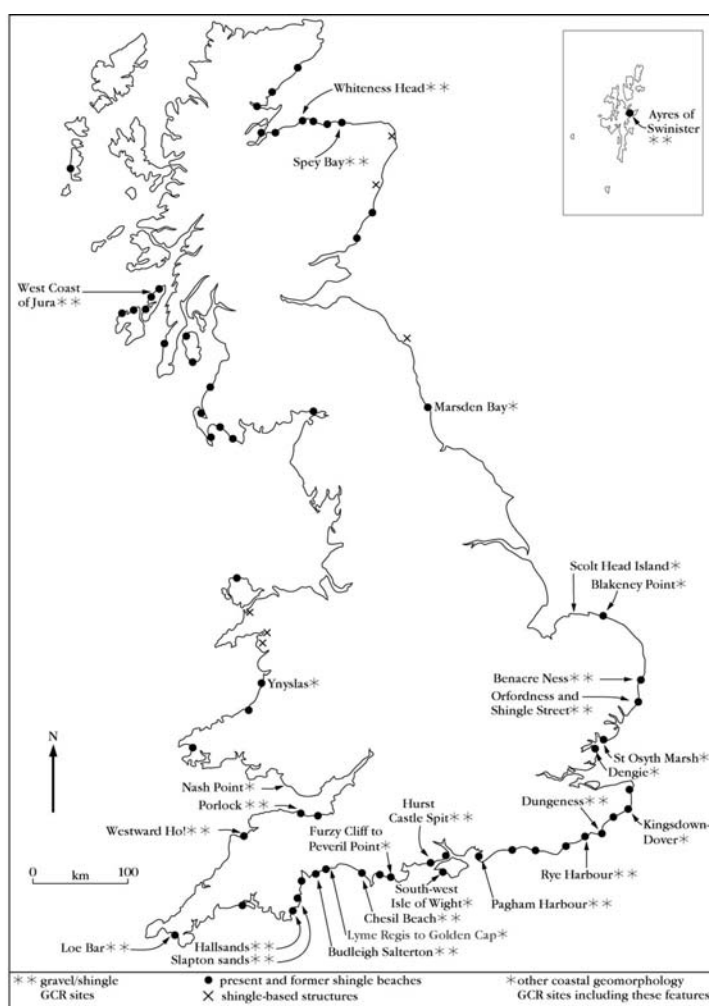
Whiteness Head ✳✳

Spey Bay ✳✳

Ayres of Swinister ✳✳

West Coast of Jura ✳✳

Marsden Bay ✳

Scolt Head Island ✳

Blakeney Point ✳

Benacre Ness ✳✳

Orfordness and Shingle Street ✳✳

Ynyslas ✳

St Osyth Marsh ✳

Dengie ✳

N

Nash Point ✳

Porlock ✳✳

Hurst Castle Spit ✳✳

Dungeness ✳✳

Kingsdown-Dover ✳

Westward Ho! ✳✳

Furzy Cliff to Peveril Point ✳

Rye Harbour ✳✳

0 km 100

South-west Isle of Wight ✳

Pagham Harbour ✳✳

Chesil Beach ✳✳

Lyme Regis to Golden Cap ✳

Loe Bar ✳✳

Hallsands ✳✳

Slapton sands ✳✳

Budleigh Salterton ✳✳

✳✳ gravel/shingle GCR sites

● present and former shingle beaches

✕ shingle-based structures

✳ other coastal geomorphology GCR sites including these features